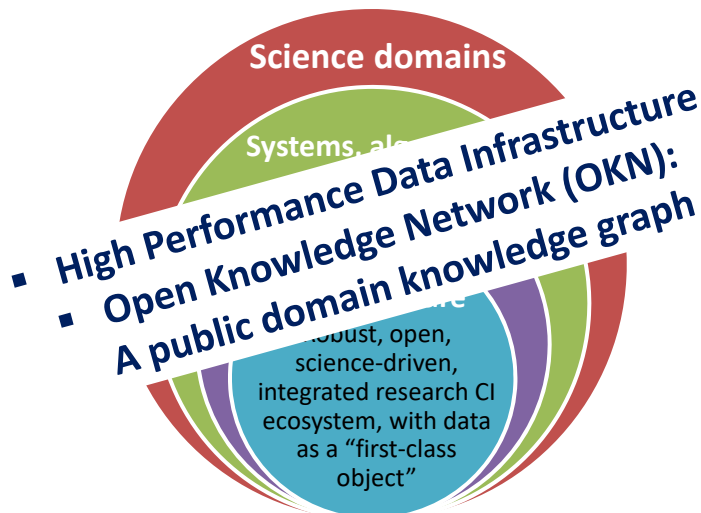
Science domains

Systems, alg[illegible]

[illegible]re

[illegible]obust, open, science-driven, integrated research CI ecosystem, with data as a "first-class object"

▪ High Performance Data Infrastructure
▪ Open Knowledge Network (OKN): A public domain knowledge graph